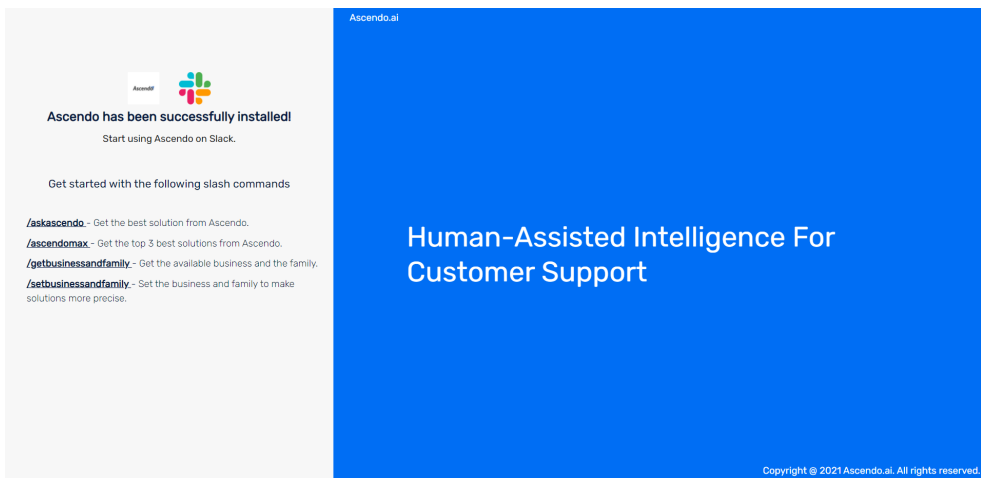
Ascendo

Ascendo has been successfully installed!

Start using Ascendo on Slack.

Get started with the following slash commands

/askascendo - Get the best solution from Ascendo.

/ascendomax - Get the top 3 best solutions from Ascendo.

/getbusinessandfamily - Get the available business and the family.

/setbusinessandfamily - Set the business and family to make solutions more precise.

Ascendo.ai

Human-Assisted Intelligence For Customer Support

Copyright @ 2021 Ascendo.ai. All rights reserved.